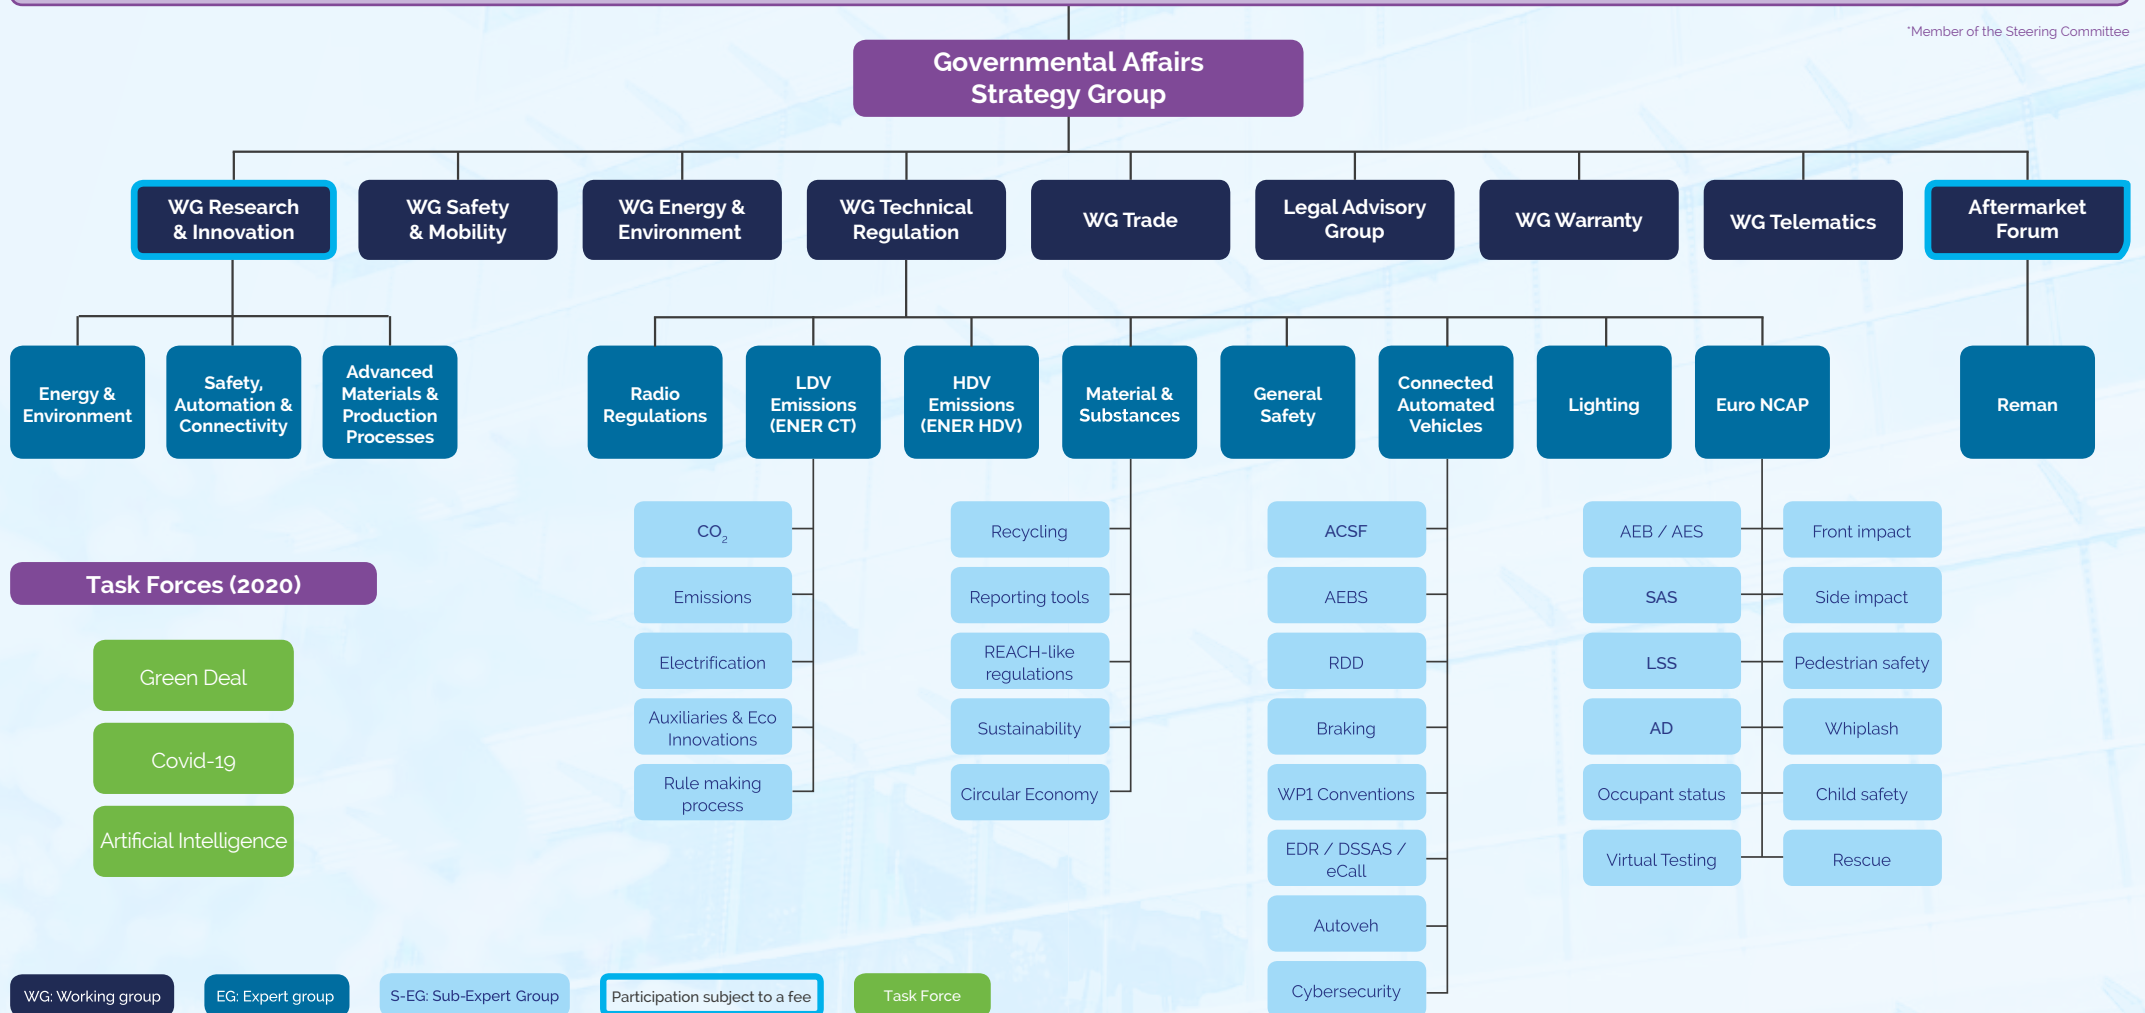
*Member of the Steering Committee

Governmental Affairs Strategy Group

WG Research & Innovation

WG Safety & Mobility

WG Energy & Environment

WG Technical Regulation

WG Trade

Legal Advisory Group

WG Warranty

WG Telematics

Aftermarket Forum

Energy & Environment

Safety, Automation & Connectivity

Advanced Materials & Production Processes

Radio Regulations

LDV Emissions (ENER CT)

HDV Emissions (ENER HDV)

Material & Substances

General Safety

Connected Automated Vehicles

Lighting

Euro NCAP

Reman

$CO_2$

Emissions

Electrification

Auxiliaries & Eco Innovations

Rule making process

Recycling

Reporting tools

REACH-like regulations

Sustainability

Circular Economy

ACSF

AEBS

RDD

Braking

WP1 Conventions

EDR / DSSAS / eCall

Autoveh

Cybersecurity

AEB / AES

SAS

LSS

AD

Occupant status

Virtual Testing

Front impact

Side impact

Pedestrian safety

Whiplash

Child safety

Rescue

Task Forces (2020)

Green Deal

Covid-19

Artificial Intelligence

WG: Working group

EG: Expert group

S-EG: Sub-Expert Group

Participation subject to a fee

Task Force